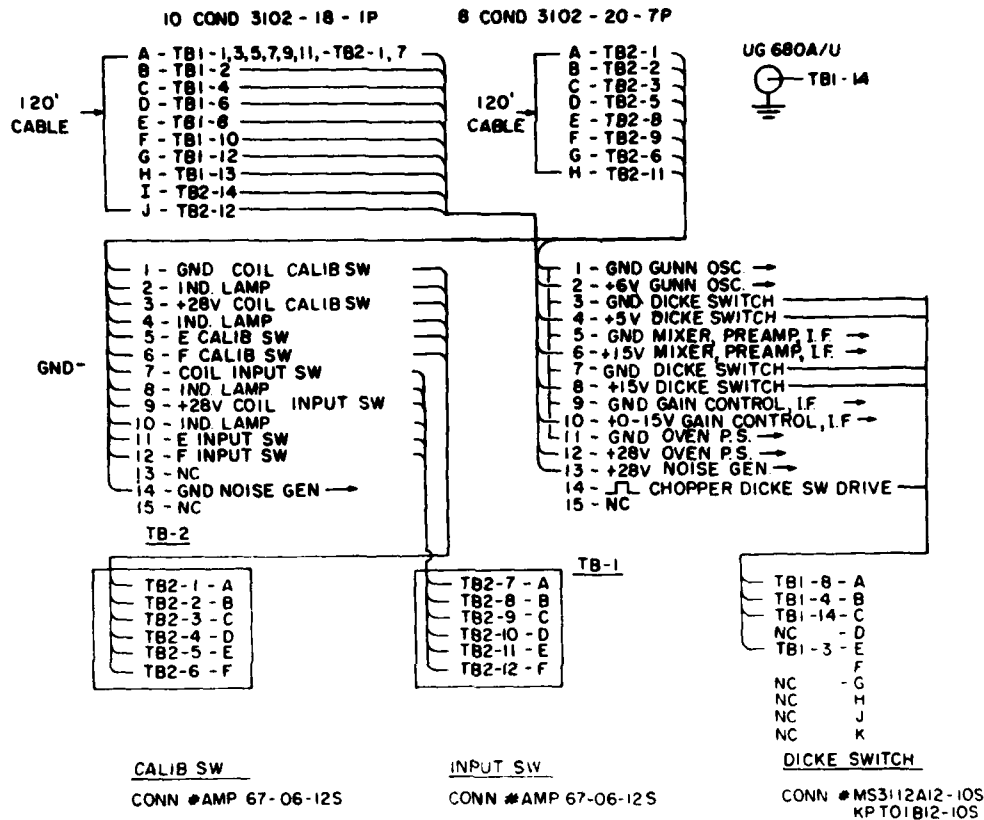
10 COND 3102 - 18 - 1P

8 COND 3102 - 20 - 7P

120' CABLE

A - TB1 - 1,3,5,7,9,11, - TB2 - 1, 7
B - TB1 - 2
C - TB1 - 4
D - TB1 - 6
E - TB1 - 8
F - TB1 - 10
G - TB1 - 12
H - TB1 - 13
I - TB2 - 14
J - TB2 - 12

120' CABLE

A - TB2 - 1
B - TB2 - 2
C - TB2 - 3
D - TB2 - 5
E - TB2 - 8
F - TB2 - 9
G - TB2 - 6
H - TB2 - 11

UG 680A/U

TB1 - 14

GND

1 - GND COIL CALIB SW
2 - IND. LAMP
3 - +28V COIL CALIB SW
4 - IND. LAMP
5 - E CALIB SW
6 - F CALIB SW
7 - COIL INPUT SW
8 - IND. LAMP
9 - +28V COIL INPUT SW
10 - IND. LAMP
11 - E INPUT SW
12 - F INPUT SW
13 - NC
14 - GND NOISE GEN
15 - NC

TB-2

1 - GND GUNN OSC.
2 - +6V GUNN OSC.
3 - GND DICKE SWITCH
4 - +5V DICKE SWITCH
5 - GND MIXER, PREAMP, I.F.
6 - +15V MIXER, PREAMP, I.F.
7 - GND DICKE SWITCH
8 - +15V DICKE SWITCH
9 - GND GAIN CONTROL, I.F.
10 - +0-15V GAIN CONTROL, I.F
11 - GND OVEN P.S.
12 - +28V OVEN P.S.
13 - +28V NOISE GEN
14 - ⎍ CHOPPER DICKE SW DRIVE
15 - NC

TB-1

TB2 - 1 - A
TB2 - 2 - B
TB2 - 3 - C
TB2 - 4 - D
TB2 - 5 - E
TB2 - 6 - F

TB2 - 7 - A
TB2 - 8 - B
TB2 - 9 - C
TB2 - 10 - D
TB2 - 11 - E
TB2 - 12 - F

TB1 - 8 - A
TB1 - 4 - B
TB1 - 14 - C
NC - D
TB1 - 3 - E
F
NC - G
NC H
NC J
NC K

CALIB SW
CONN #AMP 67-06-12S

INPUT SW
CONN #AMP 67-06-12S

DICKE SWITCH
CONN #MS3112A12-10S
KPT01B12-10S